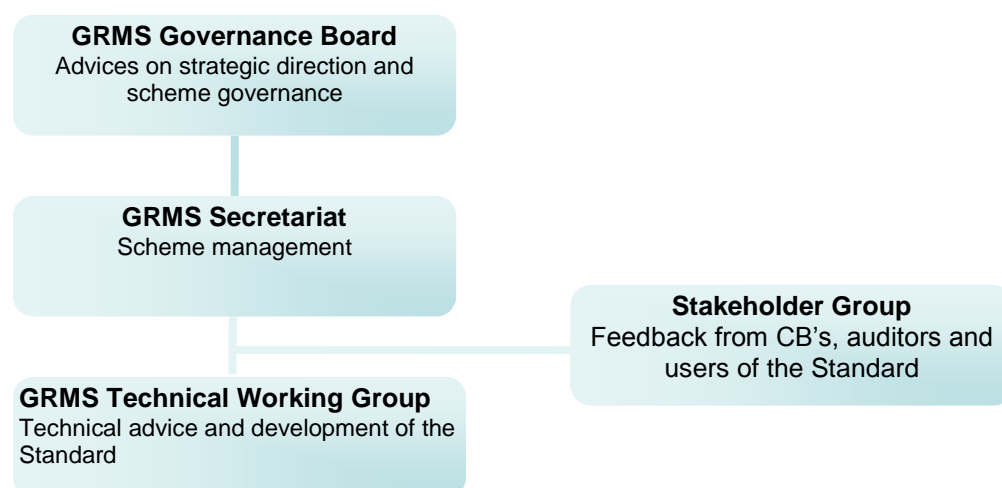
**GRMS Governance Board**
Advices on strategic direction and scheme governance

**GRMS Secretariat**
Scheme management

**Stakeholder Group**
Feedback from CB's, auditors and users of the Standard

**GRMS Technical Working Group**
Technical advice and development of the Standard